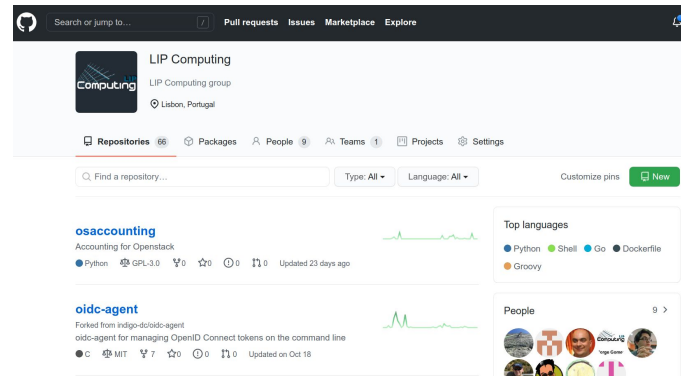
Search or jump to… / Pull requests Issues Marketplace Explore

Computing

LIP Computing

LIP Computing group

Lisbon, Portugal

Repositories 66 Packages People 9 Teams 1 Projects Settings

Find a repository… Type: All Language: All Customize pins New

osaccounting

Accounting for Openstack

Python GPL-3.0 0 0 0 0 Updated 23 days ago

oidc-agent

Forked from indigo-dc/oidc-agent

oidc-agent for managing OpenID Connect tokens on the command line

C MIT 7 0 0 0 Updated on Oct 18

Top languages

Python Shell Go Dockerfile

Groovy

People 9